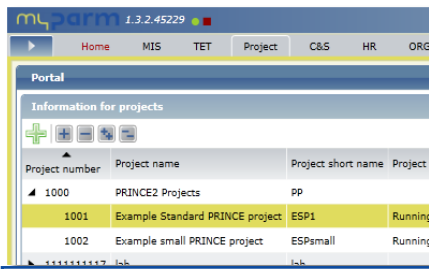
myparm 1.3.2.45229

Home | MIS | TET | Project | C&S | HR | ORG

Portal

Information for projects

| Project number | Project name | Project short name | Project |
|---|---|---|---|
| 1000 | PRINCE2 Projects | PP | |
| 1001 | Example Standard PRINCE project | ESP1 | Running |
| 1002 | Example small PRINCE project | ESPsmall | Running |
| 1111111117 | lab | lab | |